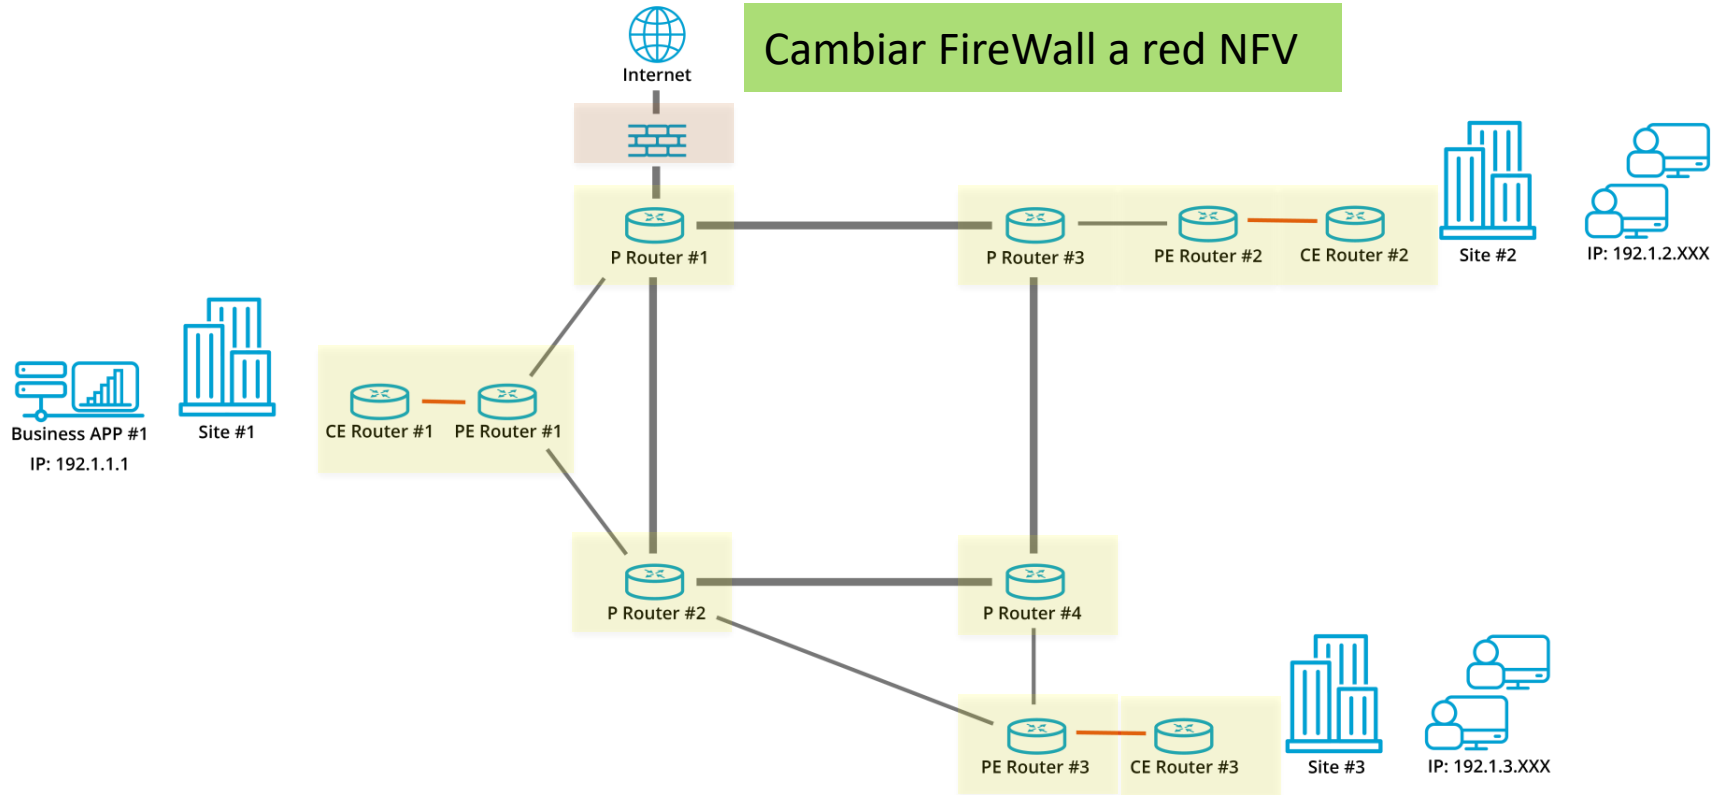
Cambiar FireWall a red NFV

Internet

P Router #1

P Router #3

PE Router #2

CE Router #2

Site #2

IP: 192.1.2.XXX

Business APP #1
IP: 192.1.1.1

Site #1

CE Router #1

PE Router #1

P Router #2

P Router #4

PE Router #3

CE Router #3

Site #3

IP: 192.1.3.XXX